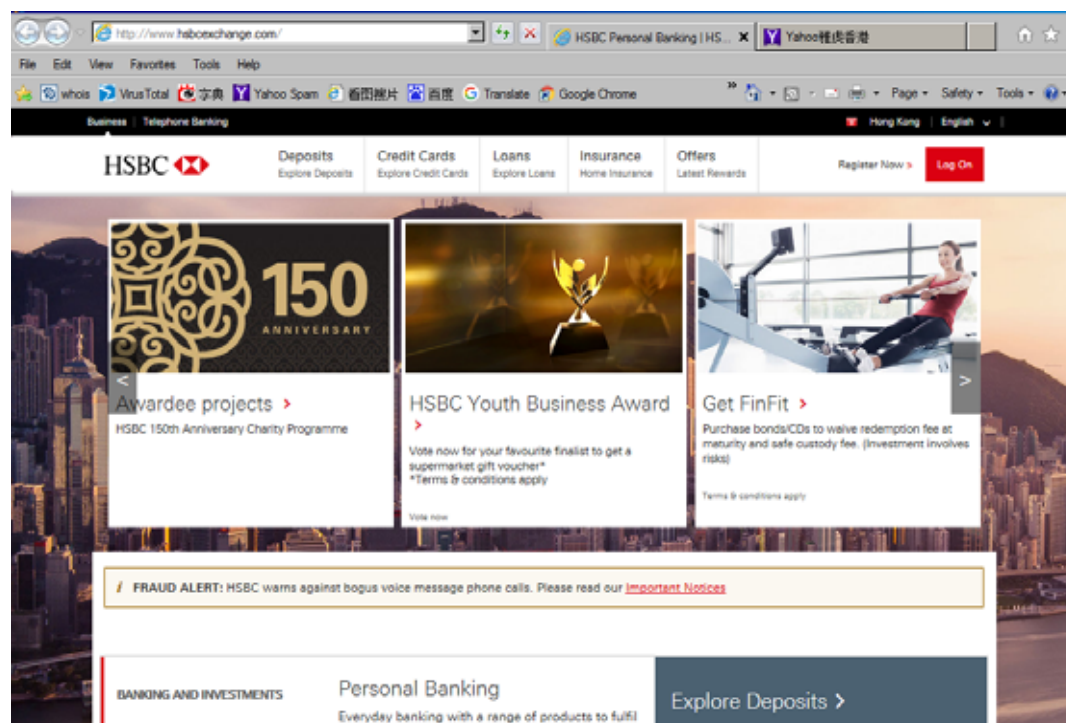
http://www.hsbcexchange.com/

HSBC Personal Banking | HS...

Yahoo雅虎香港

File Edit View Favorites Tools Help

whois VirusTotal 字典 Yahoo Spam 看图擷片 百度 Translate Google Chrome

Page Safety Tools

Business | Telephone Banking

Hong Kong | English

HSBC

Deposits
Explore Deposits

Credit Cards
Explore Credit Cards

Loans
Explore Loans

Insurance
Home Insurance

Offers
Latest Rewards

Register Now >

Log On

150
ANNIVERSARY

Awardee projects >
HSBC 150th Anniversary Charity Programme

HSBC Youth Business Award >
Vote now for your favourite finalist to get a supermarket gift voucher*
*Terms & conditions apply

Vote now

Get FinFit >
Purchase bonds/CDs to waive redemption fee at maturity and safe custody fee. (Investment involves risks)

Terms & conditions apply

FRAUD ALERT: HSBC warns against bogus voice message phone calls. Please read our Important Notices

BANKING AND INVESTMENTS

Personal Banking
Everyday banking with a range of products to fulfil

Explore Deposits >